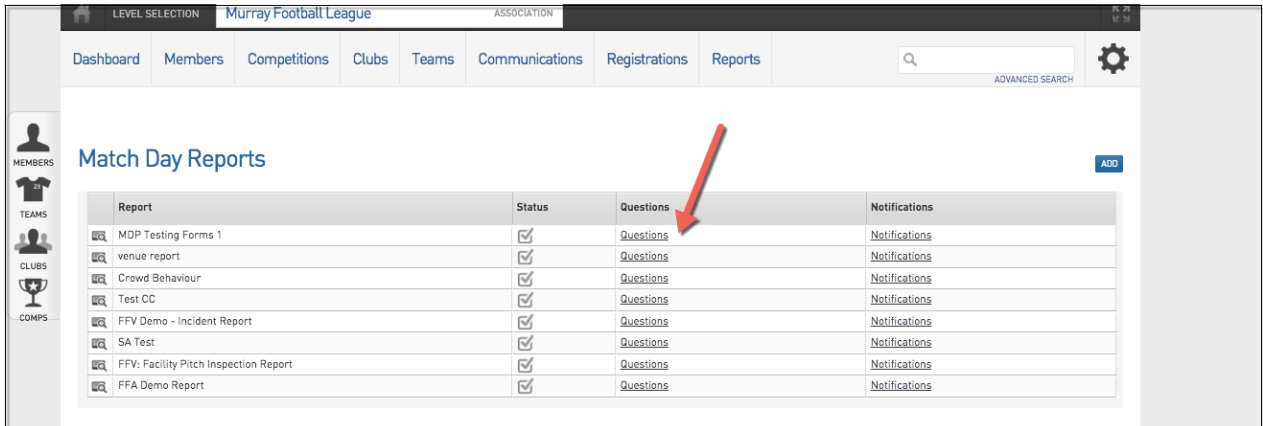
LEVEL SELECTION Murray Football League ASSOCIATION

Dashboard Members Competitions Clubs Teams Communications Registrations Reports

ADVANCED SEARCH

MEMBERS
TEAMS
CLUBS
COMPS

Match Day Reports

ADD

| | Report | Status | Questions | Notifications |
|---|---|---|---|---|
| | MDP Testing Forms 1 | | Questions | Notifications |
| | venue report | | Questions | Notifications |
| | Crowd Behaviour | | Questions | Notifications |
| | Test CC | | Questions | Notifications |
| | FFV Demo - Incident Report | | Questions | Notifications |
| | SA Test | | Questions | Notifications |
| | FFV: Facility Pitch Inspection Report | | Questions | Notifications |
| | FFA Demo Report | | Questions | Notifications |